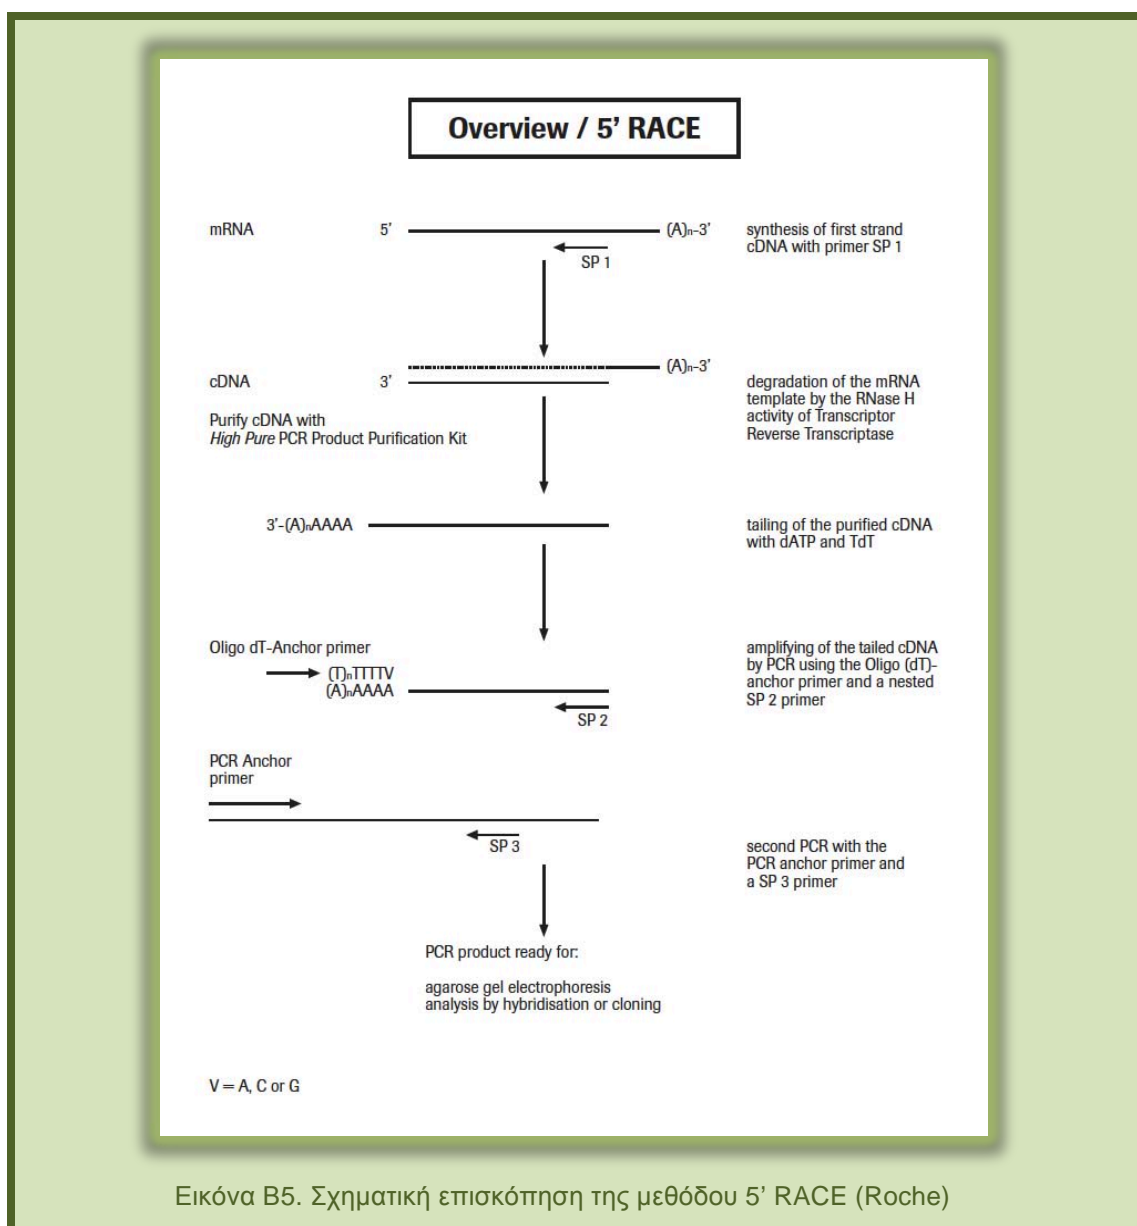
Overview / 5' RACE

mRNA 5' $(A)_n$-3'

SP 1

synthesis of first strand cDNA with primer SP 1

$(A)_n$-3'

cDNA 3'

Purify cDNA with *High Pure* PCR Product Purification Kit

degradation of the mRNA template by the RNase H activity of Transcriptor Reverse Transcriptase

3'-$(A)_n$AAAA

tailing of the purified cDNA with dATP and TdT

Oligo dT-Anchor primer

$(T)_n$TTTTV
$(A)_n$AAAA

SP 2

amplifying of the tailed cDNA by PCR using the Oligo (dT)-anchor primer and a nested SP 2 primer

PCR Anchor primer

SP 3

second PCR with the PCR anchor primer and a SP 3 primer

PCR product ready for:

agarose gel electrophoresis
analysis by hybridisation or cloning

V = A, C or G

Εικόνα Β5. Σχηματική επισκόπηση της μεθόδου 5' RACE (Roche)